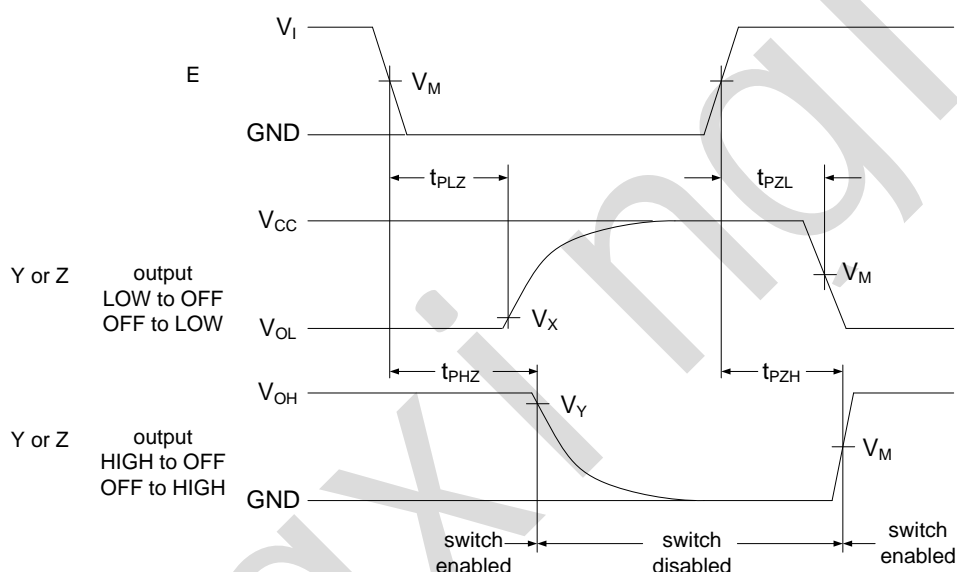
$V_I$

E

$V_M$

GND

$t_{PLZ}$

$t_{PZL}$

$V_{CC}$

Y or Z

output
LOW to OFF
OFF to LOW

$V_M$

$V_{OL}$

$V_X$

$t_{PHZ}$

$t_{PZH}$

$V_{OH}$

$V_Y$

Y or Z

output
HIGH to OFF
OFF to HIGH

$V_M$

GND

switch
enabled

switch
disabled

switch
enabled